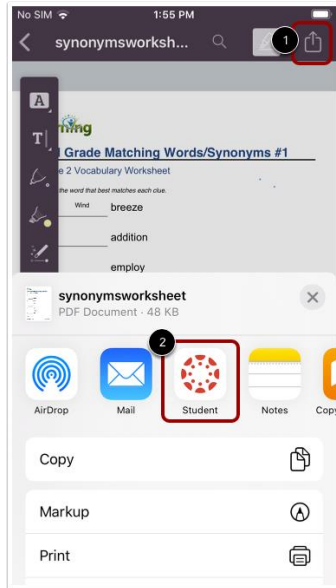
No SIM 1:55 PM

synonymsworksh...

1

A

T

ning

d Grade Matching Words/Synonyms #1

e 2 Vocabulary Worksheet

the word that best matches each clue.

Wind breeze

addition

employ

synonymsworksheet

PDF Document · 48 KB

2

AirDrop

Mail

Student

Notes

Copy

Copy

Markup

Print